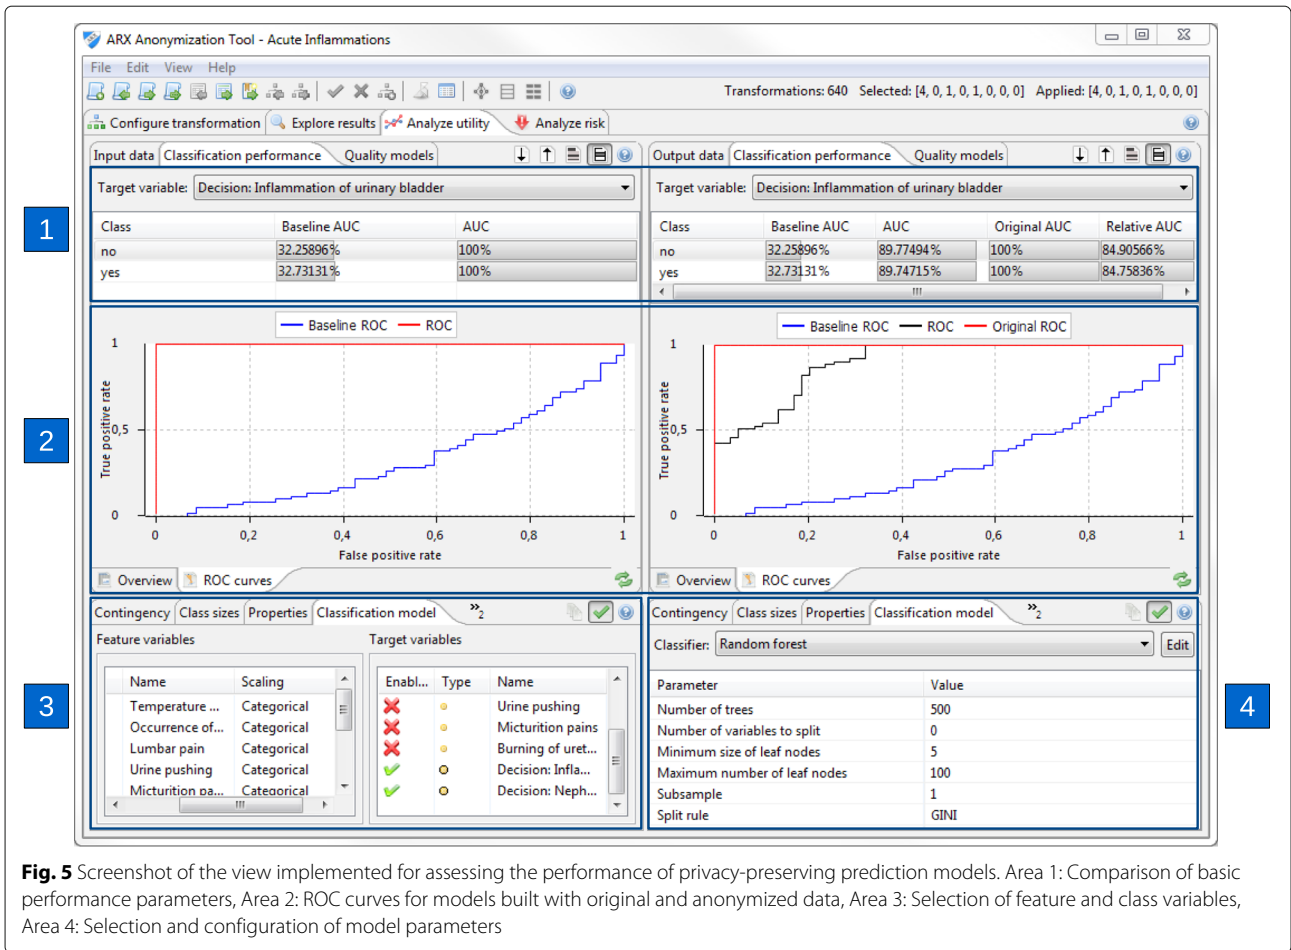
ARX Anonymization Tool - Acute Inflammations

File Edit View Help

Transformations: 640 Selected: [4, 0, 1, 0, 1, 0, 0, 0] Applied: [4, 0, 1, 0, 1, 0, 0, 0]

Configure transformation | Explore results | Analyze utility | Analyze risk

Input data | Classification performance | Quality models

Target variable: Decision: Inflammation of urinary bladder

| Class | Baseline AUC | AUC |
|---|---|---|
| no | 32.25896% | 100% |
| yes | 32.73131% | 100% |

Output data | Classification performance | Quality models

Target variable: Decision: Inflammation of urinary bladder

| Class | Baseline AUC | AUC | Original AUC | Relative AUC |
|---|---|---|---|---|
| no | 32.25896% | 89.77494% | 100% | 84.90566% |
| yes | 32.73131% | 89.74715% | 100% | 84.75836% |

1

2

Baseline ROC ROC

1
0,5
0
True positive rate
0 0,2 0,4 0,6 0,8 1
False positive rate

Overview | ROC curves

Baseline ROC ROC Original ROC

1
0,5
0
True positive rate
0 0,2 0,4 0,6 0,8 1
False positive rate

Overview | ROC curves

3

Contingency | Class sizes | Properties | Classification model | »2

Feature variables

| Name | Scaling |
|---|---|
| Temperature ... | Categorical |
| Occurrence of... | Categorical |
| Lumbar pain | Categorical |
| Urine pushing | Categorical |
| Micturition pa... | Categorical |

Target variables

| Enabl... | Type | Name |
|---|---|---|
| | | Urine pushing |
| | | Micturition pains |
| | | Burning of uret... |
| | | Decision: Infla... |
| | | Decision: Neph... |

Contingency | Class sizes | Properties | Classification model | »2

Classifier: Random forest | Edit

| Parameter | Value |
|---|---|
| Number of trees | 500 |
| Number of variables to split | 0 |
| Minimum size of leaf nodes | 5 |
| Maximum number of leaf nodes | 100 |
| Subsample | 1 |
| Split rule | GINI |

4

**Fig. 5** Screenshot of the view implemented for assessing the performance of privacy-preserving prediction models. Area 1: Comparison of basic performance parameters, Area 2: ROC curves for models built with original and anonymized data, Area 3: Selection of feature and class variables, Area 4: Selection and configuration of model parameters